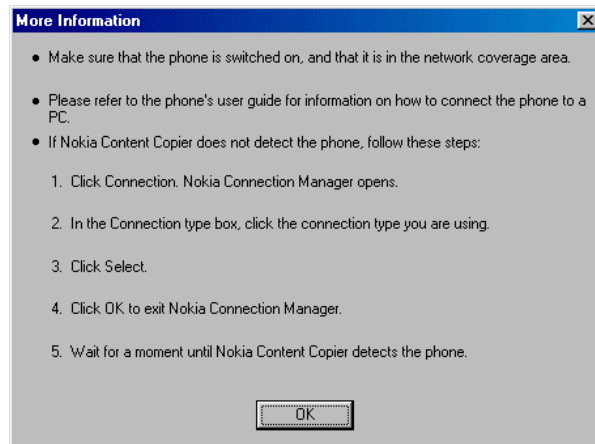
More Information

• Make sure that the phone is switched on, and that it is in the network coverage area.

• Please refer to the phone's user guide for information on how to connect the phone to a PC.

• If Nokia Content Copier does not detect the phone, follow these steps:

1. Click Connection. Nokia Connection Manager opens.

2. In the Connection type box, click the connection type you are using.

3. Click Select.

4. Click OK to exit Nokia Connection Manager.

5. Wait for a moment until Nokia Content Copier detects the phone.

OK